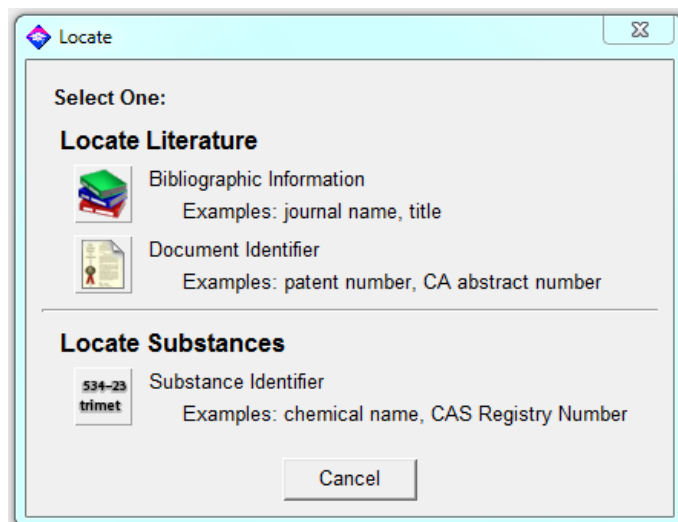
Locate

Select One:

Locate Literature

Bibliographic Information
Examples: journal name, title

Document Identifier
Examples: patent number, CA abstract number

Locate Substances

534-23
trimet

Substance Identifier
Examples: chemical name, CAS Registry Number

Cancel